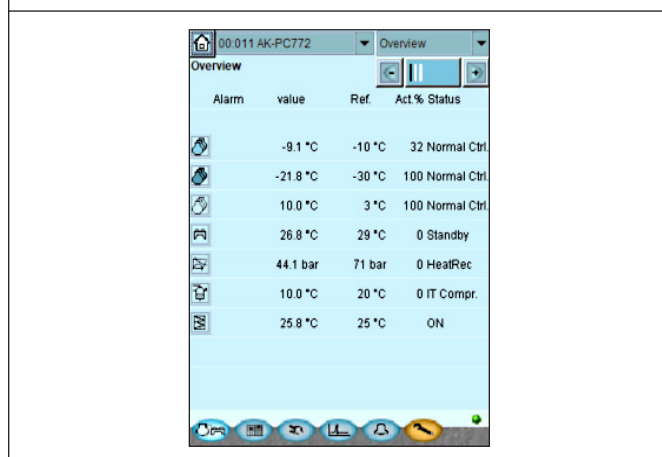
00:011 AK-PC772
Overview

Overview

| Alarm | value | Ref. | Act.% Status |
|---|---|---|---|
| | -9.1 °C | -10 °C | 32 Normal Ctrl. |
| | -21.8 °C | -30 °C | 100 Normal Ctrl. |
| | 10.0 °C | 3 °C | 100 Normal Ctrl. |
| | 26.8 °C | 29 °C | 0 Standby |
| | 44.1 bar | 71 bar | 0 HeatRec |
| | 10.0 °C | 20 °C | 0 IT Compr. |
| | 25.8 °C | 25 °C | ON |